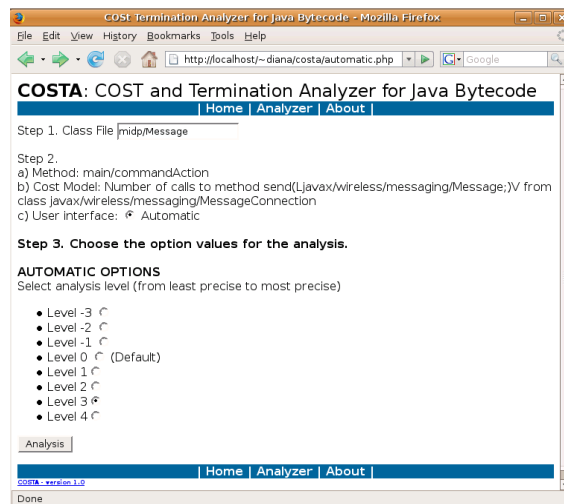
COSt Termination Analyzer for Java Bytecode - Mozilla Firefox

File Edit View History Bookmarks Tools Help

http://localhost/~diana/costa/automatic.php

Google

**COSTA**: COST and Termination Analyzer for Java Bytecode

| Home | Analyzer | About |

Step 1. Class File midp/Message

Step 2.
a) Method: main/commandAction
b) Cost Model: Number of calls to method send(Ljavax/wireless/messaging/Message;)V from class javax/wireless/messaging/MessageConnection
c) User interface: Automatic

**Step 3. Choose the option values for the analysis.**

AUTOMATIC OPTIONS
Select analysis level (from least precise to most precise)

- Level -3
- Level -2
- Level -1
- Level 0 (Default)
- Level 1
- Level 2
- Level 3
- Level 4

Analysis

| Home | Analyzer | About |

COSTA - version 1.0

Done